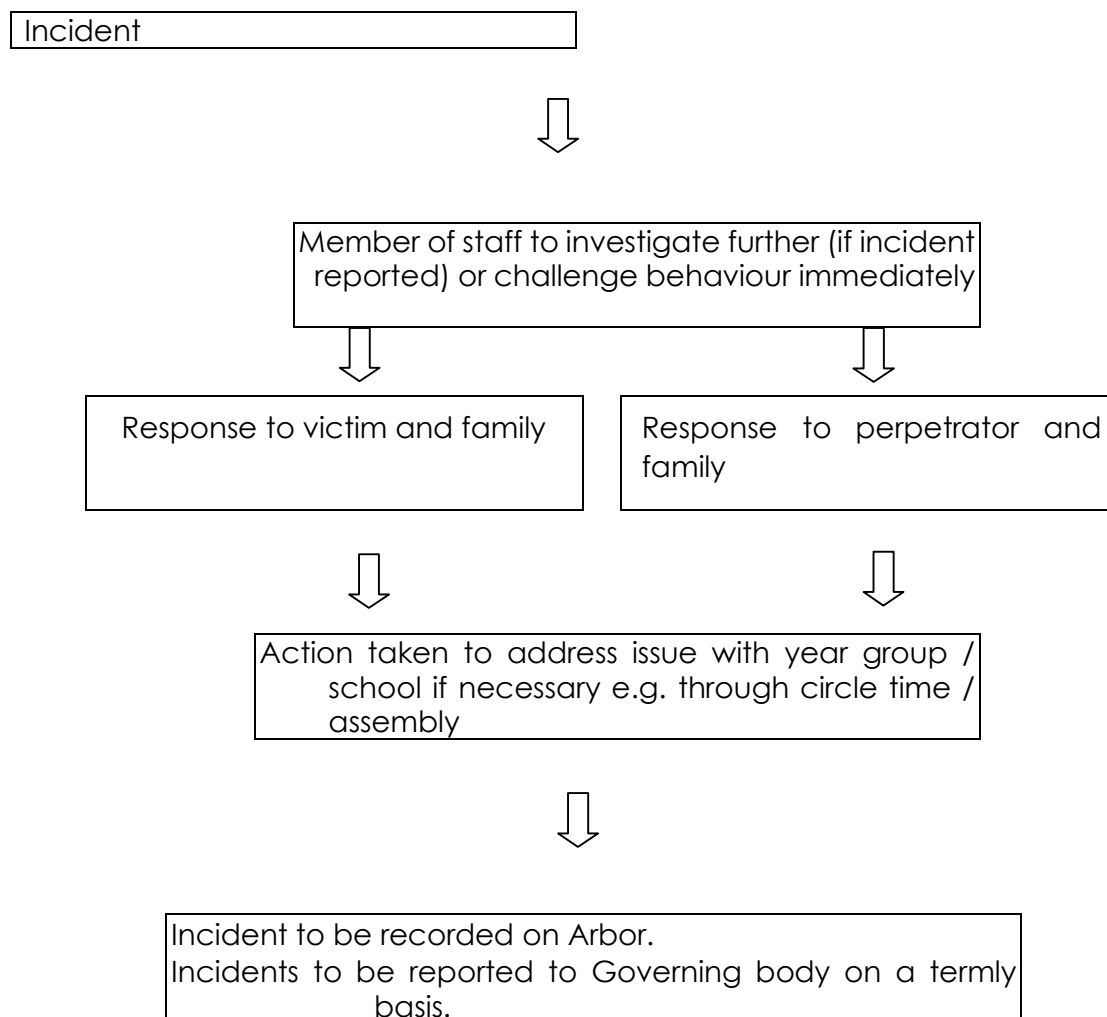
Incident

Member of staff to investigate further (if incident reported) or challenge behaviour immediately

Response to victim and family

Response to perpetrator and family

Action taken to address issue with year group / school if necessary e.g. through circle time / assembly

Incident to be recorded on Arbor.
Incidents to be reported to Governing body on a termly basis.